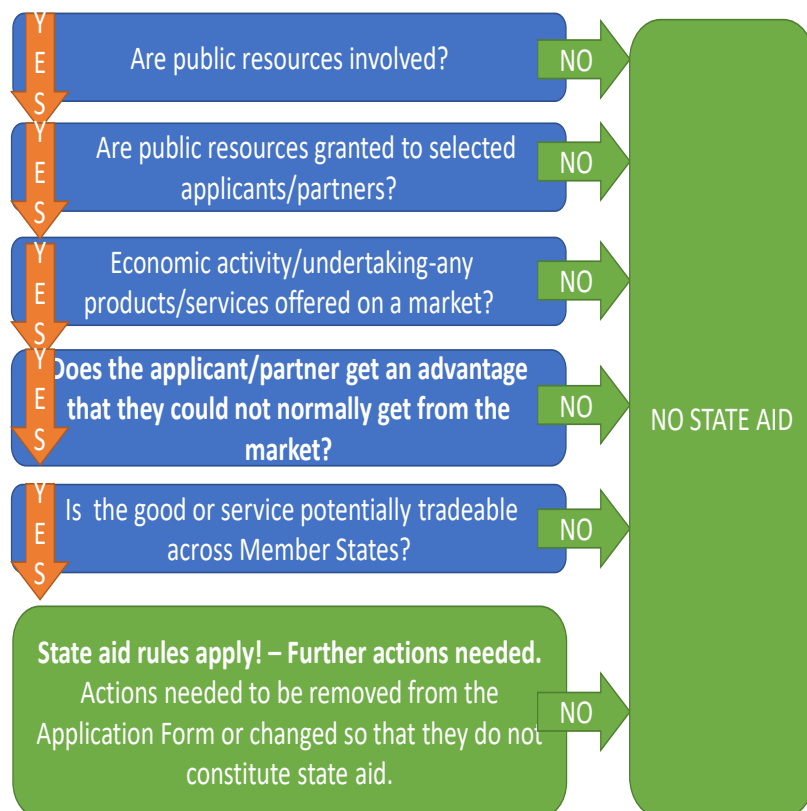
YES

Are public resources involved?

NO

YES

Are public resources granted to selected applicants/partners?

NO

YES

Economic activity/undertaking-any products/services offered on a market?

NO

YES

**Does the applicant/partner get an advantage that they could not normally get from the market?**

NO

YES

Is the good or service potentially tradeable across Member States?

NO

**State aid rules apply! – Further actions needed.**
Actions needed to be removed from the Application Form or changed so that they do not constitute state aid.

NO

NO STATE AID